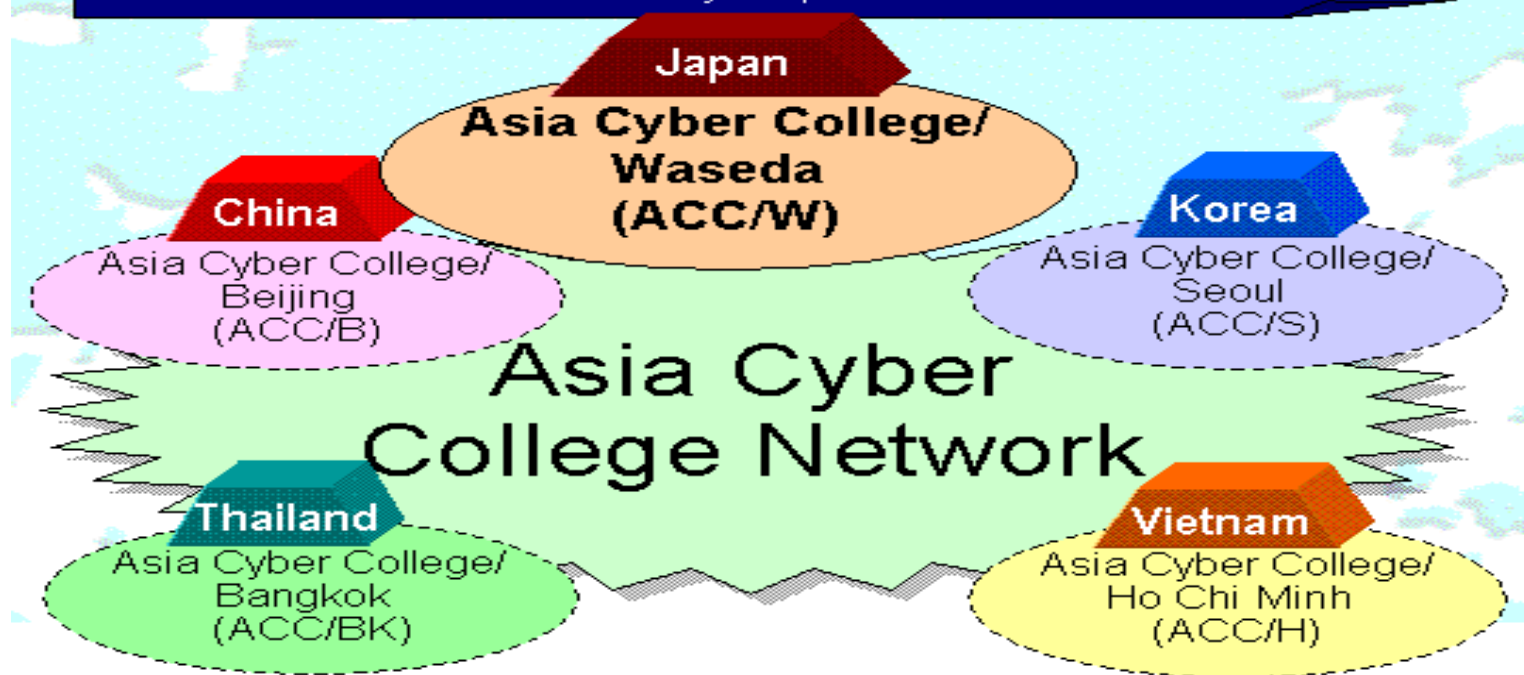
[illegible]

Japan
Asia Cyber College/ Waseda (ACC/W)

China
Asia Cyber College/ Beijing (ACC/B)

Korea
Asia Cyber College/ Seoul (ACC/S)

Asia Cyber College Network

Thailand
Asia Cyber College/ Bangkok (ACC/BK)

Vietnam
Asia Cyber College/ Ho Chi Minh (ACC/H)